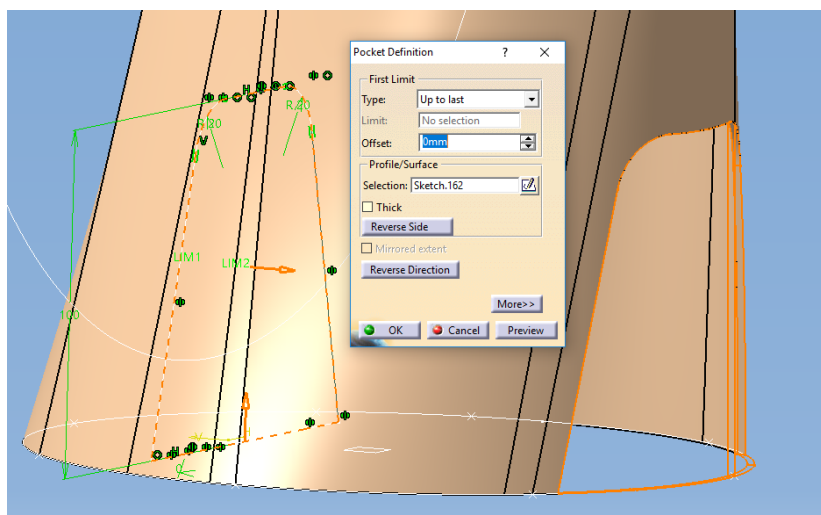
Pocket Definition ? ×

First Limit
Type: Up to last
Limit: No selection
Offset: 0mm

Profile/Surface
Selection: Sketch.162
Thick
Reverse Side

Mirrored extent
Reverse Direction

More>>

OK Cancel Preview

R20
R40
V
LIM1
LIM2
100
H